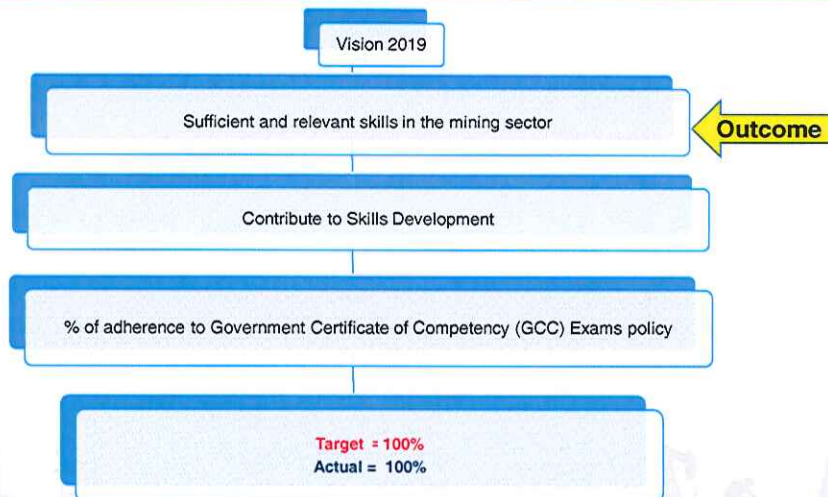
Vision 2019

Sufficient and relevant skills in the mining sector

Outcome

Contribute to Skills Development

% of adherence to Government Certificate of Competency (GCC) Exams policy

Target = 100%
Actual = 100%